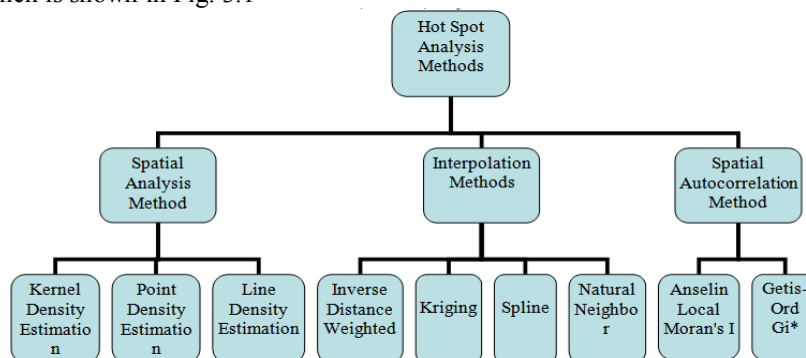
hich is shown in Fig. 3.1

Hot Spot Analysis Methods

Spatial Analysis Method

Interpolation Methods

Spatial Autocorrelation Method

Kernel Density Estimation

Point Density Estimation

Line Density Estimation

Inverse Distance Weighted

Kriging

Spline

Natural Neighbor

Anselin Local Moran's I

Getis-Ord Gi*